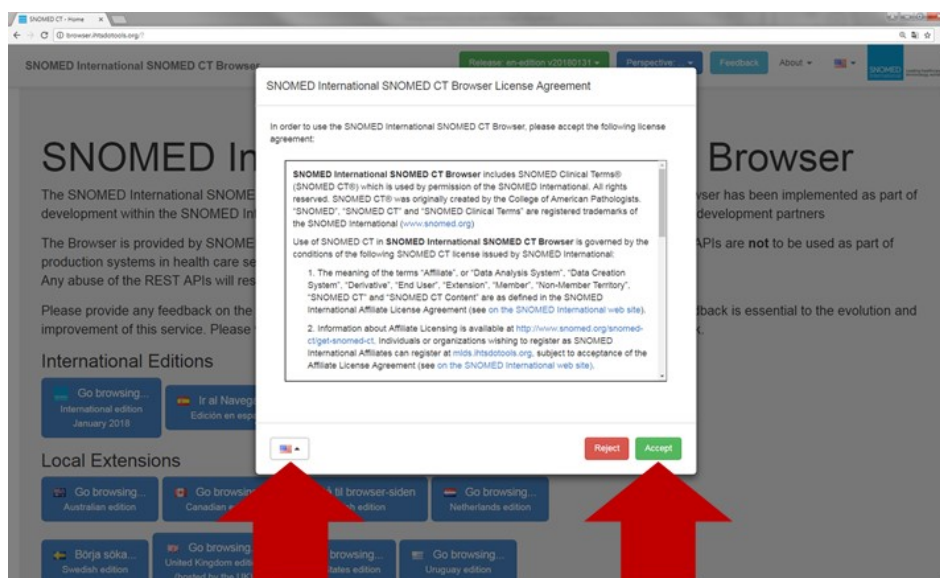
SNOMED CT - Home ×

browser.ihtsdotools.org/?

SNOMED International SNOMED CT Browser

Release: en-edition v20180131 ▾

Perspective: ▾

Feedback

About ▾

SNOMED

SNOMED In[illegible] Browser

The SNOMED International SNOME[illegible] development within the SNOMED In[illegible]

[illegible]vser has been implemented as part of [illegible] development partners

The Browser is provided by SNOME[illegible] production systems in health care se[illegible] Any abuse of the REST APIs will res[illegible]

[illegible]APIs are **not** to be used as part of

Please provide any feedback on the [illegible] improvement of this service. Please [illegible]

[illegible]dback is essential to the evolution and

International Editions

Go browsing... International edition January 2018

Ir al Naveg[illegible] Edición en esp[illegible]

Local Extensions

Go browsing... Australian edition

Go browsi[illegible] Canadian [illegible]

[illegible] til browser-siden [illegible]h edition

Go browsing... Netherlands edition

Börja söka... Swedish edition

Go browsing... United Kingdom editi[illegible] (hosted by the UK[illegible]

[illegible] browsing... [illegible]tates edition

Go browsing... Uruguay edition

SNOMED International SNOMED CT Browser License Agreement

In order to use the SNOMED International SNOMED CT Browser, please accept the following license agreement:

**SNOMED International SNOMED CT Browser** includes SNOMED Clinical Terms® (SNOMED CT®) which is used by permission of the SNOMED International. All rights reserved. SNOMED CT® was originally created by the College of American Pathologists. "SNOMED", "SNOMED CT" and "SNOMED Clinical Terms" are registered trademarks of the SNOMED International (www.snomed.org)

Use of SNOMED CT in **SNOMED International SNOMED CT Browser** is governed by the conditions of the following SNOMED CT license issued by SNOMED International:

1. The meaning of the terms "Affiliate", or "Data Analysis System", "Data Creation System", "Derivative", "End User", "Extension", "Member", "Non-Member Territory", "SNOMED CT" and "SNOMED CT Content" are as defined in the SNOMED International Affiliate License Agreement (see on the SNOMED International web site).

2. Information about Affiliate Licensing is available at http://www.snomed.org/snomed-ct/get-snomed-ct. Individuals or organizations wishing to register as SNOMED International Affiliates can register at mlds.ihtsdotools.org, subject to acceptance of the Affiliate License Agreement (see on the SNOMED International web site).

Reject

Accept